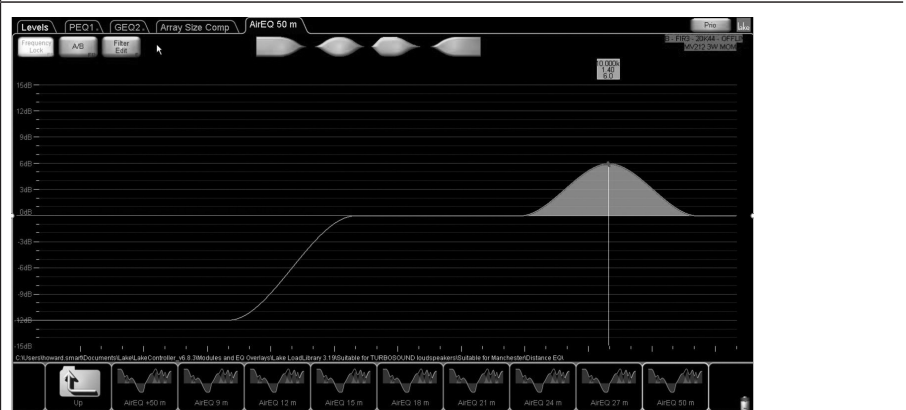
Levels PEQ1 GEO2 Array Size Comp AirEQ 50 m

Prio

Frequency Lock A/B Filter Edit

B: FIR3 - 20k44 - OFFLI MV212 3W MOM

10.000k
1.40
6.0

15dB
12dB
9dB
6dB
3dB
0dB
-3dB
-6dB
-9dB
-12dB
-15dB

C:\Users\howard.smart\Documents\Lake\LakeController_v6.8.3\Modules and EQ Overlays\Lake LoadLibrary 3.19\Suitable for TURBOSOUND loudspeakers\Suitable for Manchester\Distance EQ\

Up AirEQ +50 m AirEQ 9 m AirEQ 12 m AirEQ 15 m AirEQ 18 m AirEQ 21 m AirEQ 24 m AirEQ 27 m AirEQ 50 m